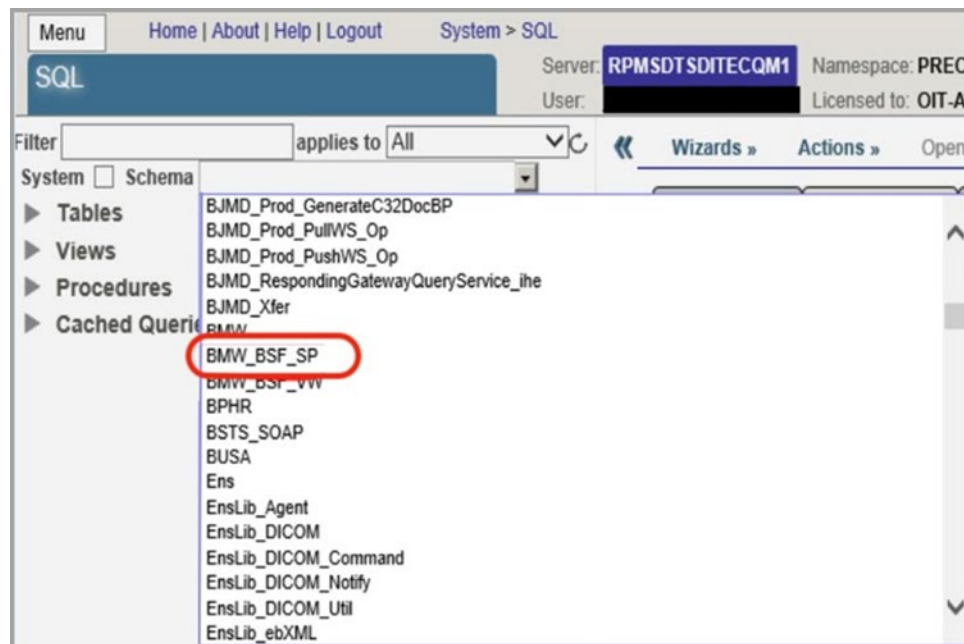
Menu

Home | About | Help | Logout

System > SQL

SQL

Server: RPMSDTSDITECQM1

Namespace: PREC

User:

Licensed to: OIT-A

Filter

applies to All

System

Schema

«

Wizards »

Actions »

Open

Tables

Views

Procedures

Cached Queri

BJMD_Prod_GenerateC32DocBP
BJMD_Prod_PullWS_Op
BJMD_Prod_PushWS_Op
BJMD_RespondingGatewayQueryService_ihe
BJMD_Xfer
BMW
BMW_BSF_SP
BMW_BSF_VW
BPHR
BSTS_SOAP
BUSA
Ens
EnsLib_Agent
EnsLib_DICOM
EnsLib_DICOM_Command
EnsLib_DICOM_Notify
EnsLib_DICOM_Util
EnsLib_ebXML